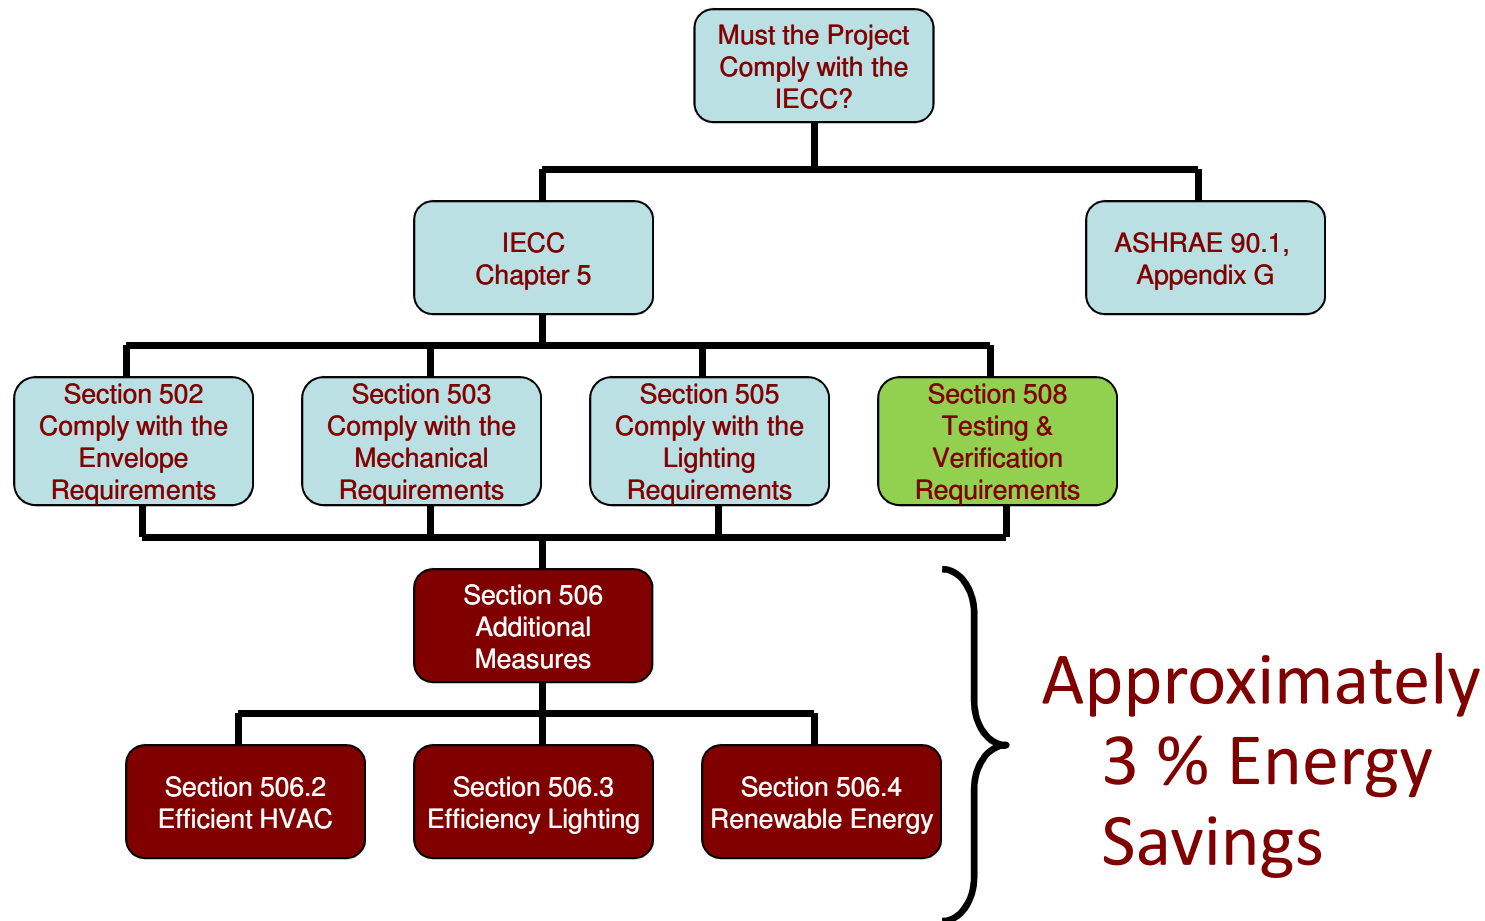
Must the Project Comply with the IECC?

IECC Chapter 5

ASHRAE 90.1, Appendix G

Section 502 Comply with the Envelope Requirements

Section 503 Comply with the Mechanical Requirements

Section 505 Comply with the Lighting Requirements

Section 508 Testing & Verification Requirements

Section 506 Additional Measures

Section 506.2 Efficient HVAC

Section 506.3 Efficiency Lighting

Section 506.4 Renewable Energy

Approximately 3 % Energy Savings